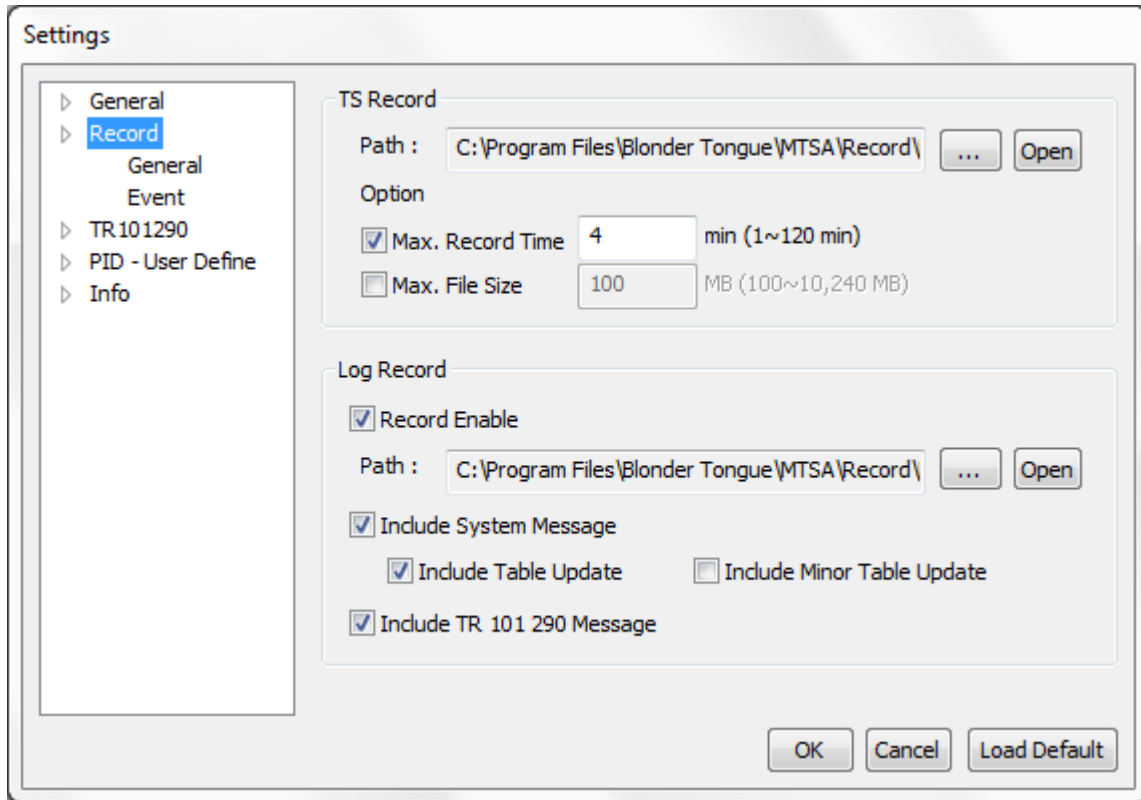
Settings

General
Record
General
Event
TR 101290
PID - User Define
Info

TS Record

Path : C:\Program Files\Blonder Tongue\MTSA\Record\ ... Open

Option

Max. Record Time 4 min (1~120 min)

Max. File Size 100 MB (100~10,240 MB)

Log Record

Record Enable

Path : C:\Program Files\Blonder Tongue\MTSA\Record\ ... Open

Include System Message

Include Table Update Include Minor Table Update

Include TR 101 290 Message

OK Cancel Load Default